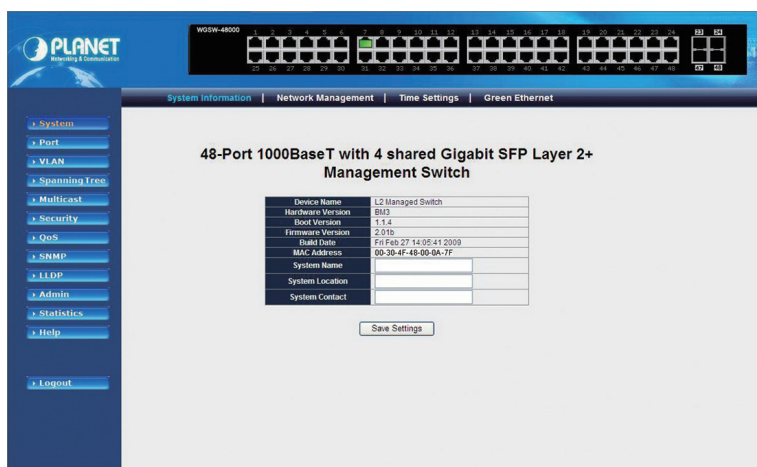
PLANET
Networking & Communication

WGSW-48000

1 2 3 4 5 6 7 8 9 10 11 12 13 14 15 16 17 18 19 20 21 22 23 24
25 26 27 28 29 30 31 32 33 34 35 36 37 38 39 40 41 42 43 44 45 46 47 48

23 24
47 48

System Information | Network Management | Time Settings | Green Ethernet

System
Port
VLAN
Spanning Tree
Multicast
Security
QoS
SNMP
LLDP
Admin
Statistics
Help

Logout

48-Port 1000BaseT with 4 shared Gigabit SFP Layer 2+ Management Switch

| | |
|---|---|
| Device Name | L2 Managed Switch |
| Hardware Version | BM3 |
| Boot Version | 1.1.4 |
| Firmware Version | 2.01b |
| Build Date | Fri Feb 27 14:05:41 2009 |
| MAC Address | 00-30-4F-48-00-0A-7F |
| System Name | |
| System Location | |
| System Contact | |

Save Settings